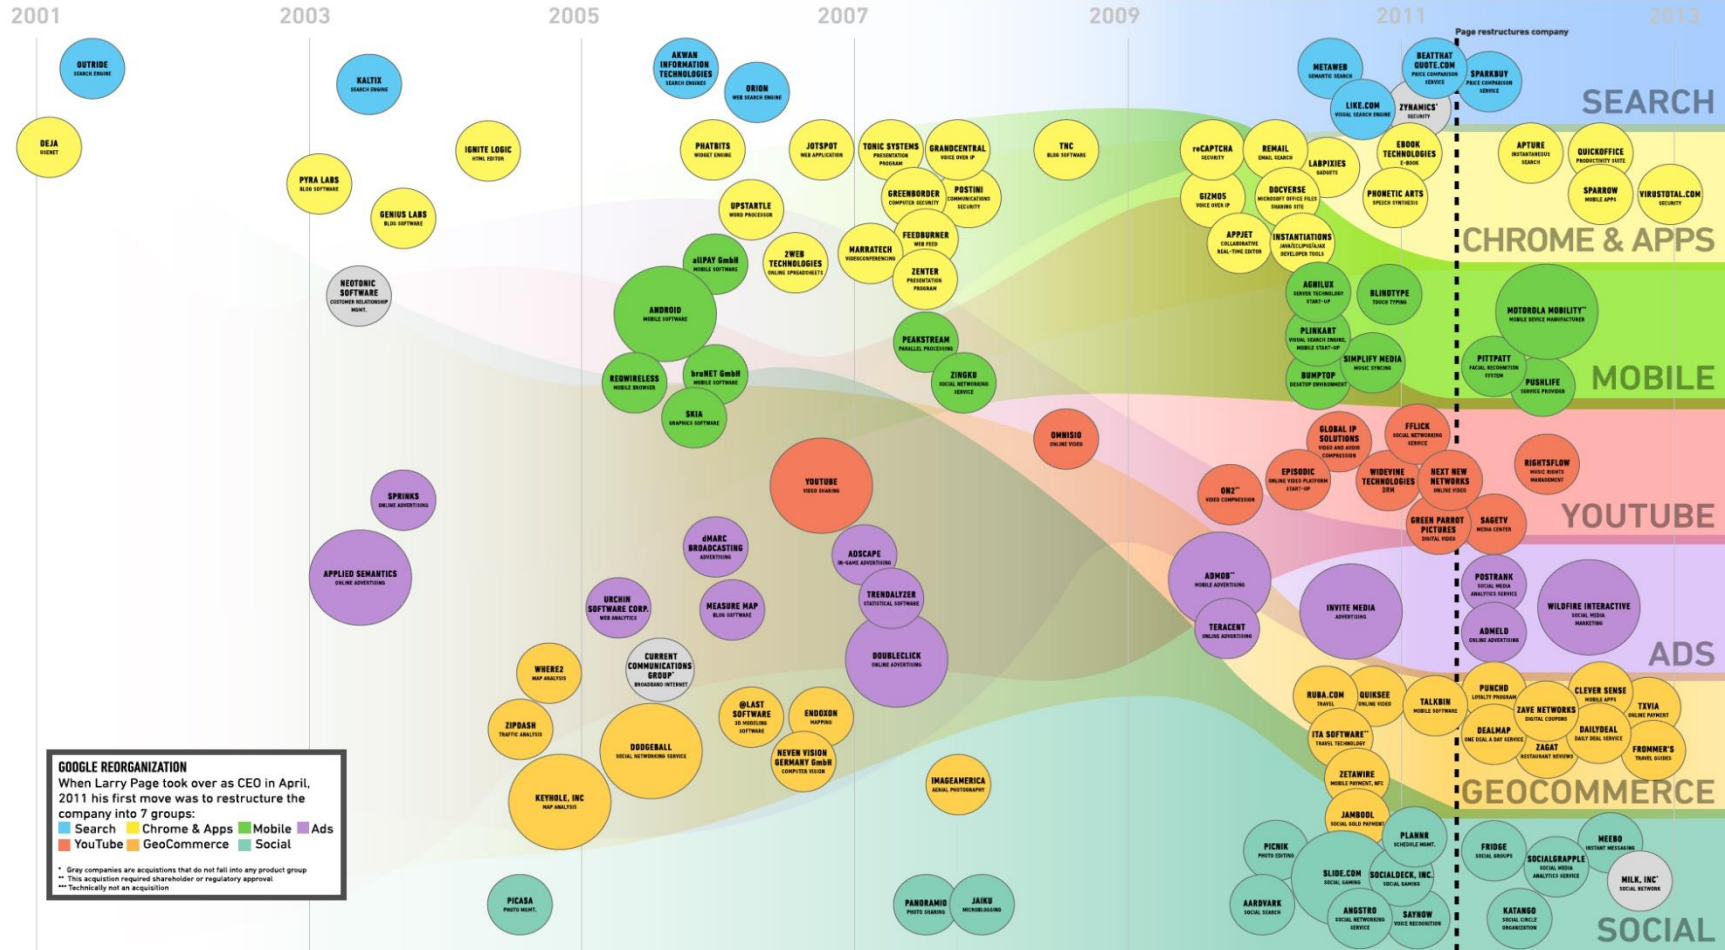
2001 2003 2005 2007 2009 2011 2013

Page restructures company

SEARCH
CHROME & APPS
MOBILE
YOUTUBE
ADS
GEOCOMMERCE
SOCIAL

OUTRIDE
SEARCH ENGINE

DEJA
USENET

KALTIX
SEARCH ENGINE

PYRA LABS
BLOG SOFTWARE

GENIUS LABS
BLOG SOFTWARE

IGNITE LOGIC
HTML EDITOR

NEOTONIC SOFTWARE
CUSTOMER RELATIONSHIP MGMT.

SPRINKS
ONLINE ADVERTISING

APPLIED SEMANTICS
ONLINE ADVERTISING

AKWAN INFORMATION TECHNOLOGIES
SEARCH ENGINES

ORION
WEB SEARCH ENGINE

PHATBITS
WIDGET ENGINE

JOTSPOT
WEB APPLICATION

TONIC SYSTEMS
PRESENTATION PROGRAM

GRANDCENTRAL
VOICE OVER IP

UPSTARTLE
WORD PROCESSOR

GREENBORDER
COMPUTER SECURITY

POSTINI
COMMUNICATIONS SECURITY

FEEDBURNER
WEB FEED

2WEB TECHNOLOGIES
ONLINE SPREADSHEETS

MARRATECH
VIDEOCONFERENCING

ZENTER
PRESENTATION PROGRAM

allPAY GmbH
MOBILE SOFTWARE

ANDROID
MOBILE SOFTWARE

REQWIRELESS
MOBILE BROWSER

bruNET GmbH
MOBILE SOFTWARE

SKIA
GRAPHICS SOFTWARE

PEAKSTREAM
PARALLEL PROCESSING

ZINGKU
SOCIAL NETWORKING SERVICE

TNC
BLOG SOFTWARE

YOUTUBE
VIDEO SHARING

OMNISIO
ONLINE VIDEO

dMARC BROADCASTING
ADVERTISING

ADSCAPE
IN-GAME ADVERTISING

TRENDALYZER
STATISTICAL SOFTWARE

URCHIN SOFTWARE CORP.
WEB ANALYTICS

MEASURE MAP
BLOG SOFTWARE

DOUBLECLICK
ONLINE ADVERTISING

CURRENT COMMUNICATIONS GROUP*
BROADBAND INTERNET

WHERE2
MAP ANALYSIS

ZIPDASH
TRAFFIC ANALYSIS

DODGEBALL
SOCIAL NETWORKING SERVICE

@LAST SOFTWARE
3D MODELING SOFTWARE

ENDOXON
MAPPING

NEVEN VISION GERMANY GmbH
COMPUTER VISION

IMAGEAMERICA
AERIAL PHOTOGRAPHY

KEYHOLE, INC
MAP ANALYSIS

PICASA
PHOTO MGMT.

PANORAMIO
PHOTO SHARING

JAIKU
MICROBLOGGING

METAWEB
SEMANTIC SEARCH

BEATTHATQUOTE.COM
PRICE COMPARISON SERVICE

SPARKBUY
PRICE COMPARISON SERVICE

LIKE.COM
VISUAL SEARCH ENGINE

ZYNAMICS*
SECURITY

reCAPTCHA
SECURITY

REMAIL
EMAIL SEARCH

LABPIXIES
GADGETS

EBOOK TECHNOLOGIES
E-BOOK

APTURE
INSTANTANEOUS SEARCH

QUICKOFFICE
PRODUCTIVITY SUITE

GIZMO5
VOICE OVER IP

DOCVERSE
MICROSOFT OFFICE FILES SHARING SITE

PHONETIC ARTS
SPEECH SYNTHESIS

SPARROW
MOBILE APPS

VIRUSTOTAL.COM
SECURITY

APPJET
COLLABORATIVE REAL-TIME EDITOR

INSTANTIATIONS
JAVA/ECLIPSE/AJAX DEVELOPER TOOLS

AGNILUX
SERVER TECHNOLOGY START-UP

BLINDTYPE
TOUCH TYPING

MOTOROLA MOBILITY**
MOBILE DEVICE MANUFACTURER

PLINKART
VISUAL SEARCH ENGINE, MOBILE START-UP

SIMPLIFY MEDIA
MUSIC SYNCING

PITTPATT
FACIAL RECOGNITION SYSTEM

BUMPTOP
DESKTOP ENVIRONMENT

PUSHLIFE
SERVICE PROVIDER

GLOBAL IP SOLUTIONS
VIDEO AND AUDIO COMPRESSION

FFLICK
SOCIAL NETWORKING SERVICE

RIGHTSFLOW
MUSIC RIGHTS MANAGEMENT

ON2**
VIDEO COMPRESSION

EPISODIC
ONLINE VIDEO PLATFORM START-UP

WIDEVINE TECHNOLOGIES
DRM

NEXT NEW NETWORKS
ONLINE VIDEO

GREEN PARROT PICTURES
DIGITAL VIDEO

SAGETV
MEDIA CENTER

ADMOB**
MOBILE ADVERTISING

TERACENT
ONLINE ADVERTISING

INVITE MEDIA
ADVERTISING

POSTRANK
SOCIAL MEDIA ANALYTICS SERVICE

ADMELD
ONLINE ADVERTISING

WILDFIRE INTERACTIVE
SOCIAL MEDIA MARKETING

RUBA.COM
TRAVEL

QUIKSEE
ONLINE VIDEO

TALKBIN
MOBILE SOFTWARE

PUNCHD
LOYALTY PROGRAM

CLEVER SENSE
MOBILE APPS

ITA SOFTWARE**
TRAVEL TECHNOLOGY

ZAVE NETWORKS
DIGITAL COUPONS

TXVIA
ONLINE PAYMENT

DEALMAP
ONE DEAL A DAY SERVICE

DAILYDEAL
DAILY DEAL SERVICE

ZAGAT
RESTAURANT REVIEWS

FROMMER'S
TRAVEL GUIDES

ZETAWIRE
MOBILE PAYMENT, NFC

JAMBOOL
SOCIAL GOLD PAYMENT

PICNIK
PHOTO EDITING

PLANNR
SCHEDULE MGMT.

FRIDGE
SOCIAL GROUPS

MEEBO
INSTANT MESSAGING

SOCIALGRAPPLE
SOCIAL MEDIA ANALYTICS SERVICE

SLIDE.COM
SOCIAL GAMING

SOCIALDECK, INC.
SOCIAL GAMING

MILK, INC*
SOCIAL NETWORK

AARDVARK
SOCIAL SEARCH

ANGSTRO
SOCIAL NETWORKING SERVICE

SAYNOW
VOICE RECOGNITION

KATANGO
SOCIAL CIRCLE ORGANIZATION

GOOGLE REORGANIZATION
When Larry Page took over as CEO in April, 2011 his first move was to restructure the company into 7 groups:
Search Chrome & Apps Mobile Ads
YouTube GeoCommerce Social

* Gray companies are acquisitions that do not fall into any product group
** This acquistion required shareholder or regulatory approval
*** Technically not an acquisition